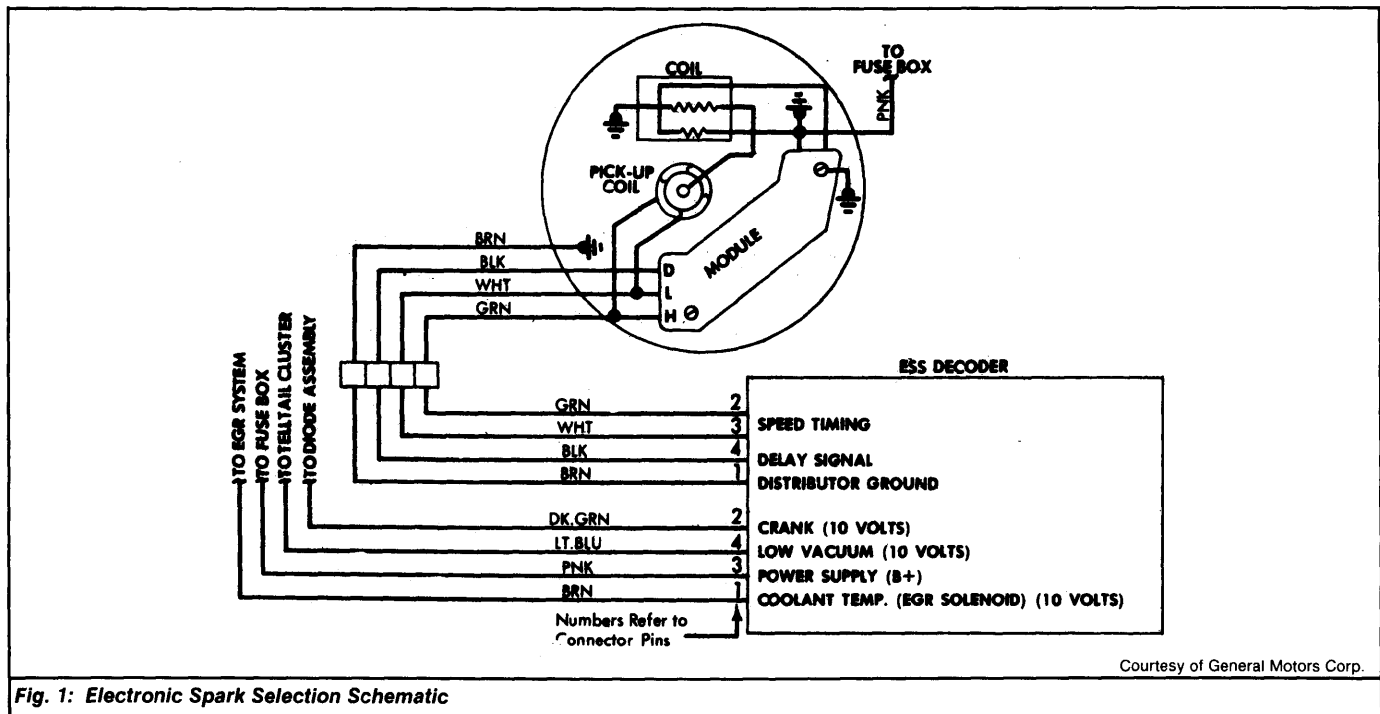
TO FUSE BOX

PNK

COIL

PICK-UP COIL

MODULE

BRN

BLK

WHT

GRN

D

L

H

TO EGR SYSTEM

TO FUSE BOX

TO TELLTAIL CLUSTER

TO DIODE ASSEMBLY

ESS DECODER

GRN 2 SPEED TIMING

WHT 3

BLK 4 DELAY SIGNAL

BRN 1 DISTRIBUTOR GROUND

DK.GRN 2 CRANK (10 VOLTS)

LT.BLU 4 LOW VACUUM (10 VOLTS)

PNK 3 POWER SUPPLY (B+)

BRN 1 COOLANT TEMP. (EGR SOLENOID) (10 VOLTS)

Numbers Refer to Connector Pins

Courtesy of General Motors Corp.

Fig. 1: Electronic Spark Selection Schematic